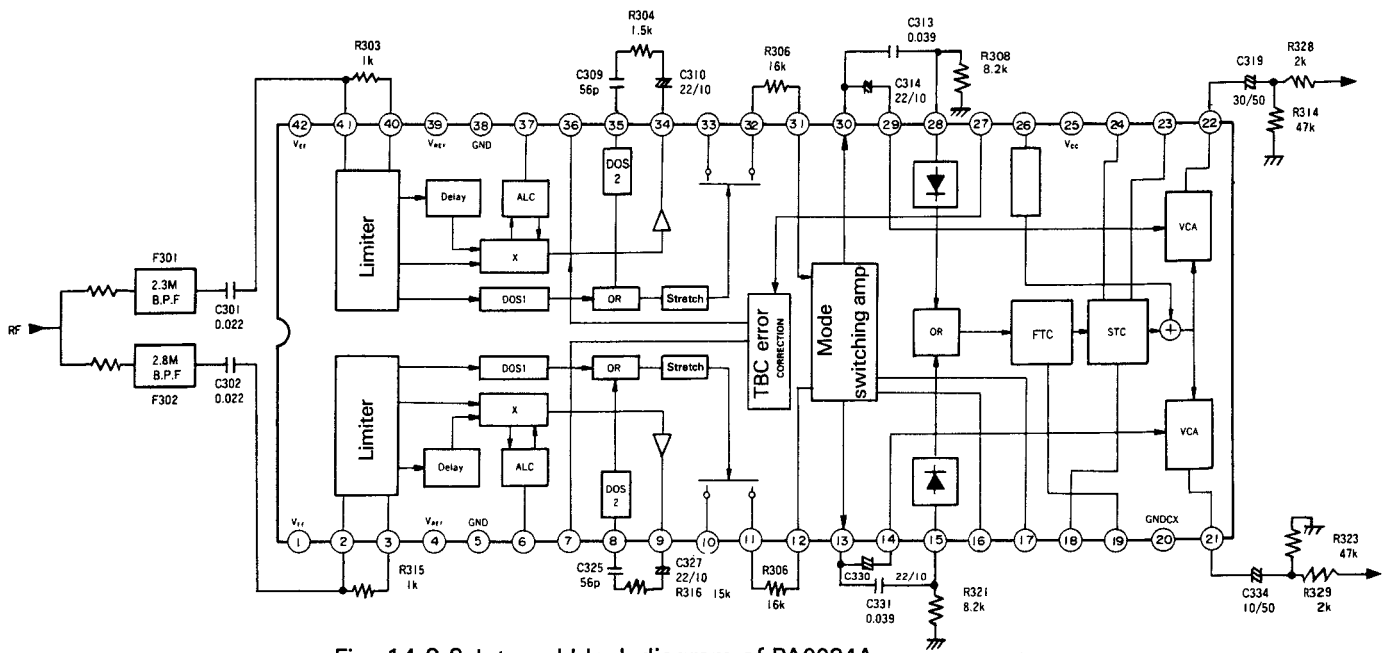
R304
1.5k

R303
1k

C309
56p

C310
22/10

R306
16k

C313
0.039

R308
8.2k

C314
22/10

C319
30/50

R328
2k

R314
47k

42 $V_{EF}$ 41 40 39 $V_{REF}$ 38 GND 37 36 35 34 33 32 31 30 29 28 27 26 25 $V_{CC}$ 24 23 22

DOS
2

Delay

ALC

Limiter

X

DOS1

OR

Stretch

TBC error
CORRECTION

Mode
switching amp

VCA

OR

FTC

STC

F301

2.3M
B.P.F

C301
0.022

RF

2.8M
B.P.F

C302
0.022

F302

DOS1

OR

Stretch

Limiter

X

Delay

ALC

DOS
2

VCA

$V_{EF}$ 1 2 3 $V_{REF}$ 4 GND 5 6 7 8 9 10 11 12 13 14 15 16 17 18 19 GNDCX 20 21

R315
1k

C325
56p

C327
22/10

R316 15k

R306
16k

C330 22/10

C331
0.039

R321
8.2k

R323
47k

C334
10/50

R329
2k

Fig. 14-9-9 Internal block diagram of PA0034A